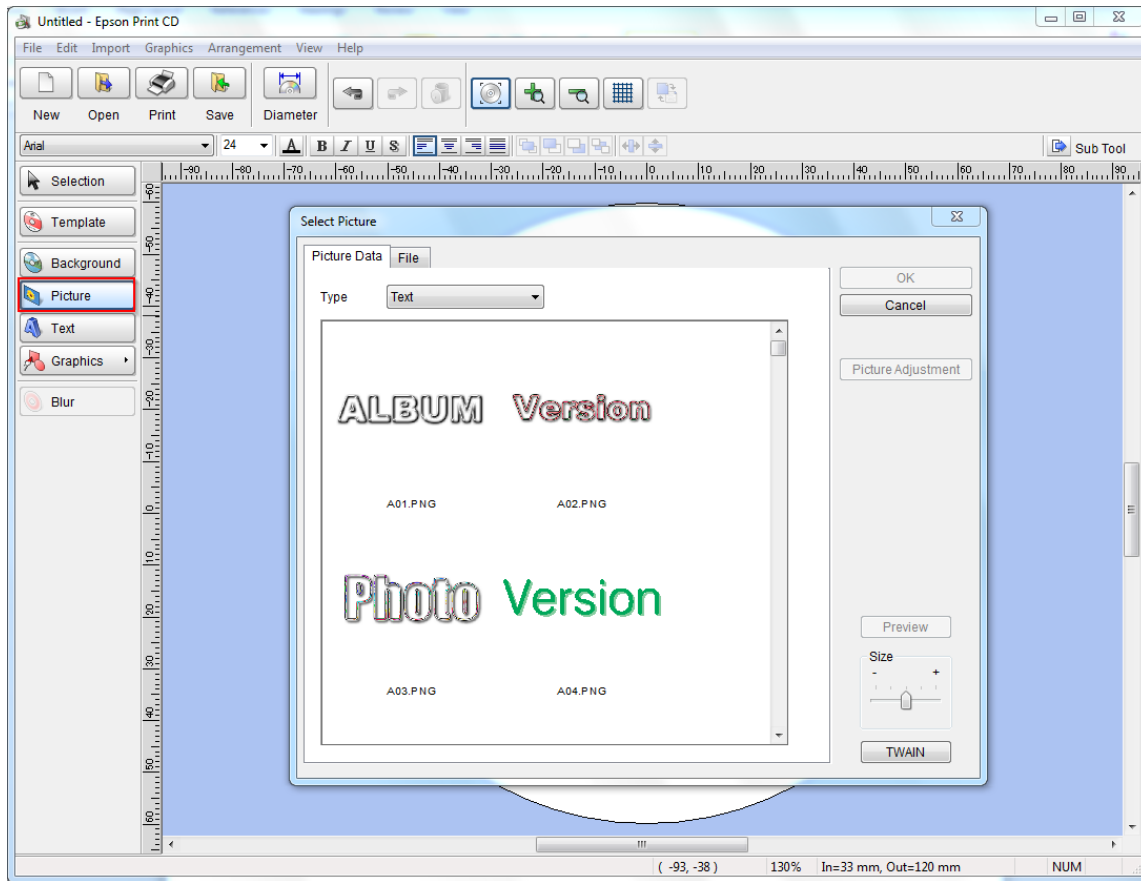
Untitled - Epson Print CD

File Edit Import Graphics Arrangement View Help

New Open Print Save Diameter

Arial 24 A B I U S

Sub Tool

Selection

Template

Background

Picture

Text

Graphics

Blur

Select Picture

Picture Data File

Type Text

ALBUM Version

A01.PNG A02.PNG

Photo Version

A03.PNG A04.PNG

OK

Cancel

Picture Adjustment

Preview

Size

- +

TWAIN

( -93, -38 ) 130% In=33 mm, Out=120 mm NUM